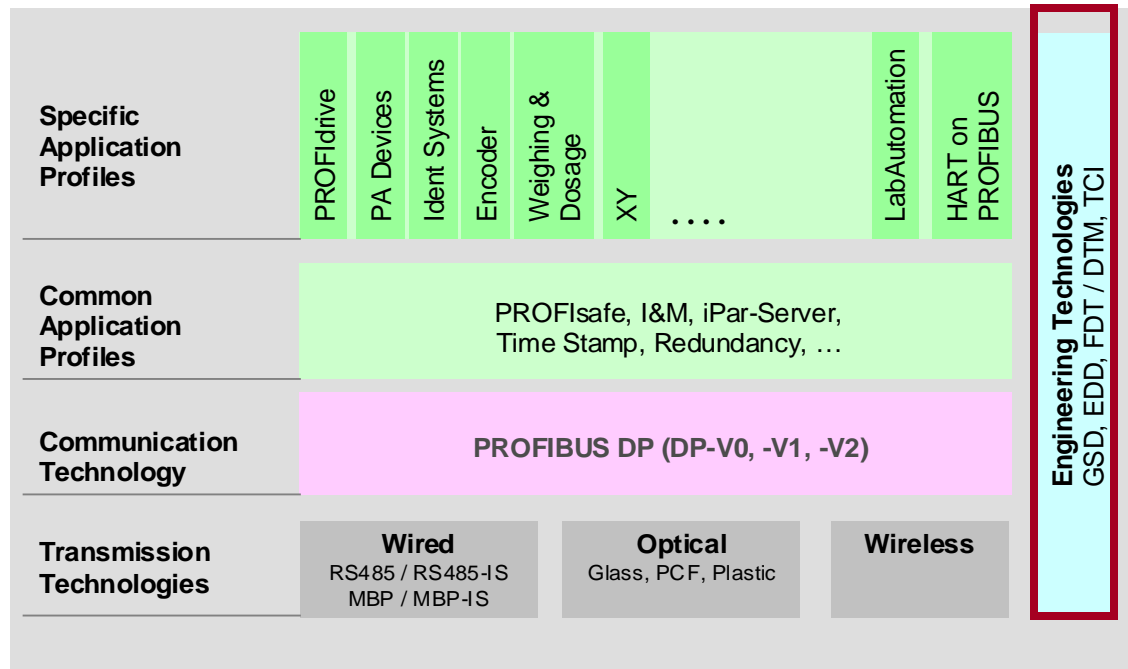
Specific Application Profiles

PROFIdrive

PA Devices

Ident Systems

Encoder

Weighing & Dosage

XY

....

LabAutomation

HART on PROFIBUS

Common Application Profiles

PROFIsafe, I&M, iPar-Server, Time Stamp, Redundancy, …

Communication Technology

PROFIBUS DP (DP-V0, -V1, -V2)

Transmission Technologies

Wired
RS485 / RS485-IS
MBP / MBP-IS

Optical
Glass, PCF, Plastic

Wireless

Engineering Technologies
GSD, EDD, FDT / DTM, TCI